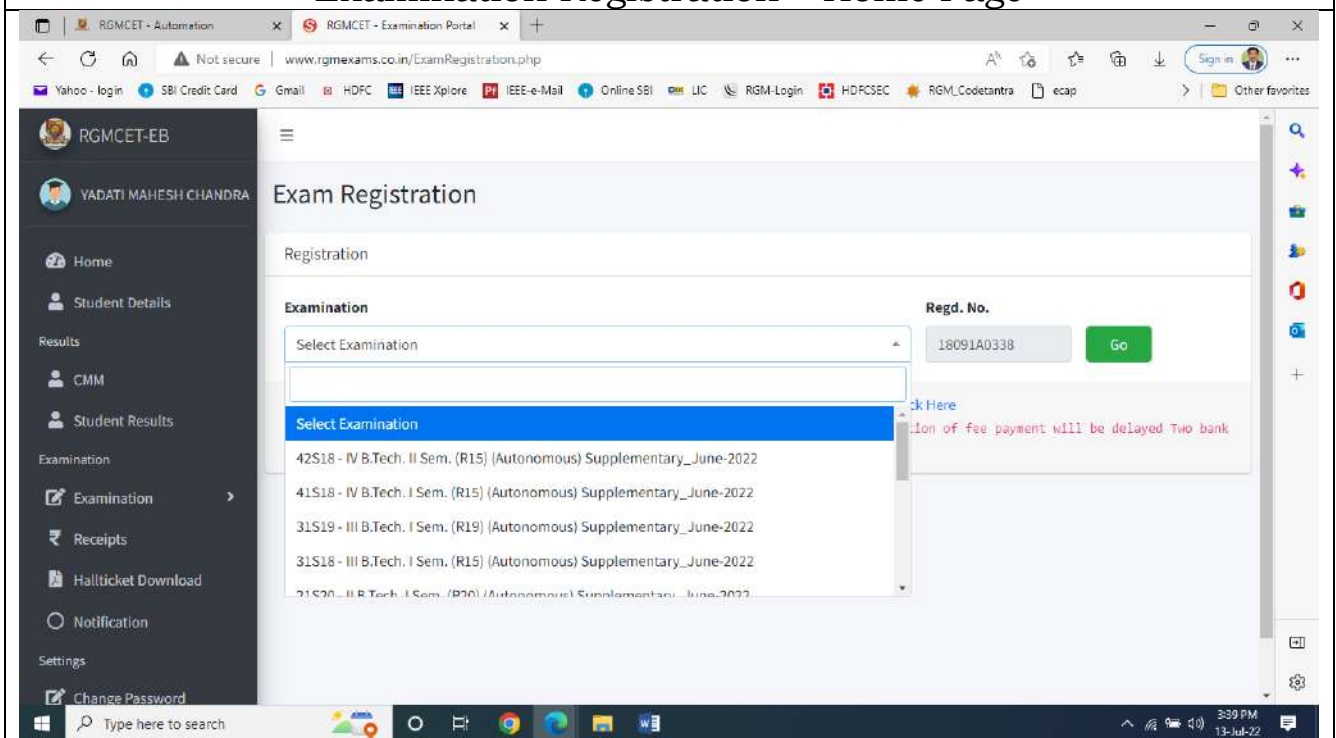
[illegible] Registration – Home Page

RGMCET - Automation
RGMCET - Examination Portal
Not secure | www.rgmexams.co.in/ExamRegistration.php
Sign in
Yahoo - login SBI Credit Card Gmail HDFC IEEE Xplore IEEE-e-Mail Online SBI LIC RGM-Login HDFCSEC RGM_Codetantra ecap Other favorites

RGMCET-EB
YADATI MAHESH CHANDRA
Home
Student Details
Results
CMM
Student Results
Examination
Examination
Receipts
Hallticket Download
Notification
Settings
Change Password

Exam Registration

Registration

Examination
Select Examination

Select Examination
42S18 - IV B.Tech. II Sem. (R15) (Autonomous) Supplementary_June-2022
41S18 - IV B.Tech. I Sem. (R15) (Autonomous) Supplementary_June-2022
31S19 - III B.Tech. I Sem. (R19) (Autonomous) Supplementary_June-2022
31S18 - III B.Tech. I Sem. (R15) (Autonomous) Supplementary_June-2022
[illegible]

Regd. No.
18091A0338
Go

ck Here
tion of fee payment will be delayed Two bank

Type here to search
3:39 PM
13-Jul-22